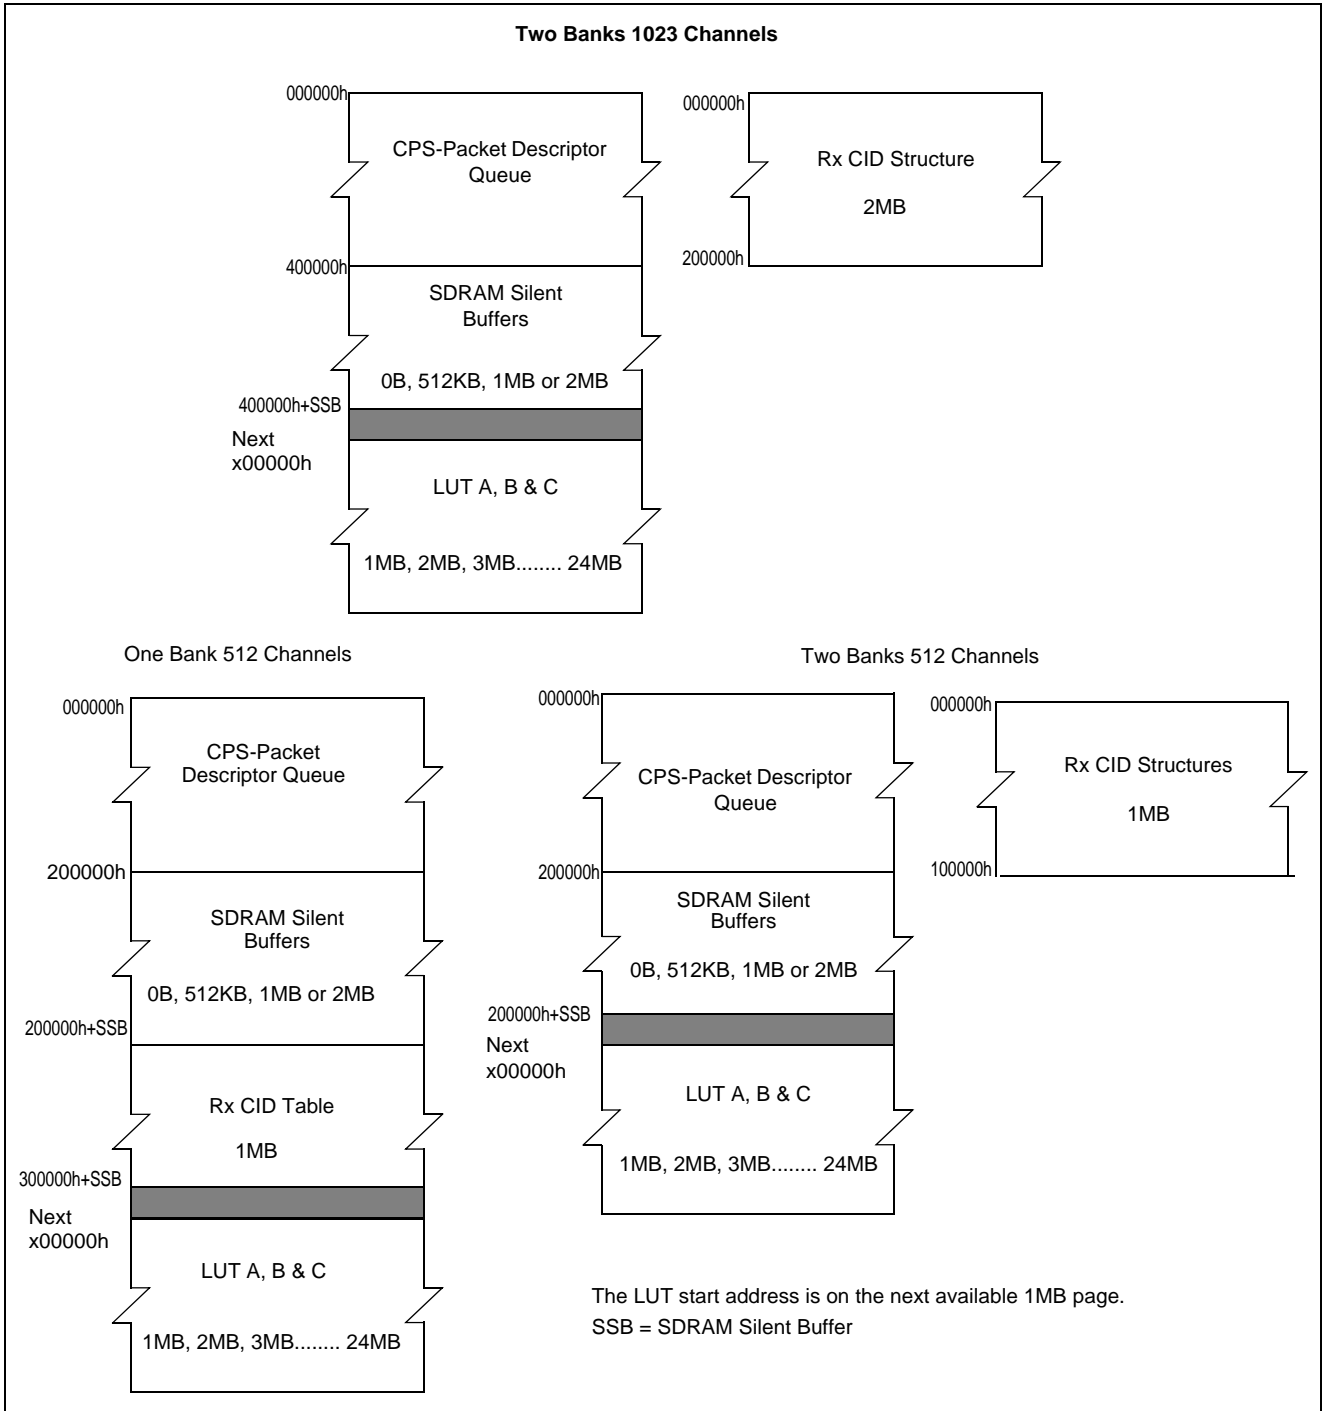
Two Banks 1023 Channels

000000h

CPS-Packet Descriptor Queue

400000h

SDRAM Silent Buffers

0B, 512KB, 1MB or 2MB

400000h+SSB

Next x00000h

LUT A, B & C

1MB, 2MB, 3MB........ 24MB

000000h

Rx CID Structure

2MB

200000h

One Bank 512 Channels

000000h

CPS-Packet Descriptor Queue

200000h

SDRAM Silent Buffers

0B, 512KB, 1MB or 2MB

200000h+SSB

Rx CID Table

1MB

300000h+SSB

Next x00000h

LUT A, B & C

1MB, 2MB, 3MB........ 24MB

Two Banks 512 Channels

000000h

CPS-Packet Descriptor Queue

200000h

SDRAM Silent Buffers

0B, 512KB, 1MB or 2MB

200000h+SSB

Next x00000h

LUT A, B & C

1MB, 2MB, 3MB........ 24MB

000000h

Rx CID Structures

1MB

100000h

The LUT start address is on the next available 1MB page.
SSB = SDRAM Silent Buffer